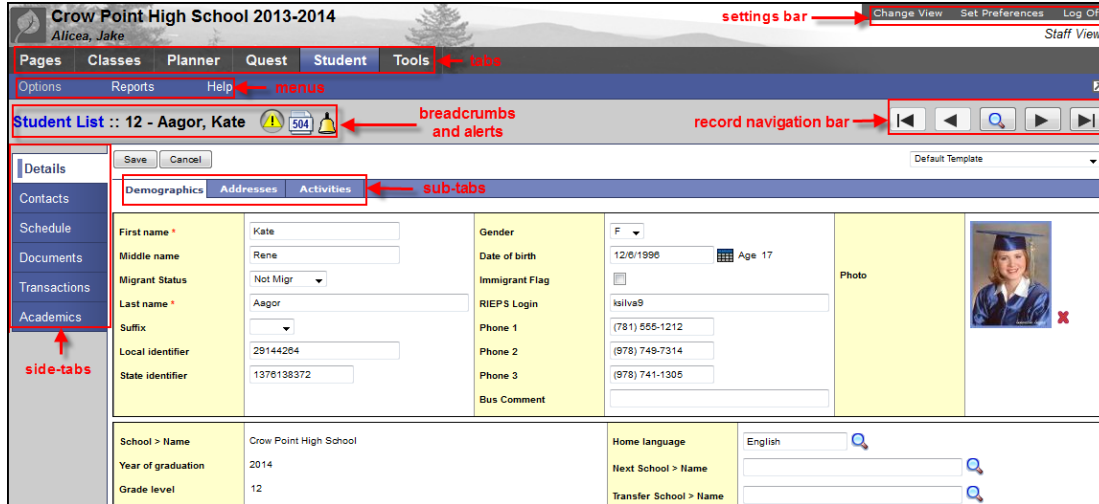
Crow Point High School 2013-2014
Alicea, Jake

settings bar
Change View  Set Preferences  Log Off
Staff View

Pages  Classes  Planner  Quest  Student  Tools
tabs

Options  Reports  Help
menus

Student List :: 12 - Aagor, Kate
504
breadcrumbs and alerts

record navigation bar

Details
Contacts
Schedule
Documents
Transactions
Academics

side-tabs

Save  Cancel
Default Template

Demographics  Addresses  Activities
sub-tabs

| | | | | |
|---|---|---|---|---|
| First name * | Kate | Gender | F | Photo |
| Middle name | Rene | Date of birth | 12/6/1996 Age 17 | |
| Migrant Status | Not Migr | Immigrant Flag | | |
| Last name * | Aagor | RIEPS Login | ksilva9 | |
| Suffix | | Phone 1 | (781) 555-1212 | |
| Local identifier | 29144264 | Phone 2 | (978) 749-7314 | |
| State identifier | 1376138372 | Phone 3 | (978) 741-1305 | |
| | | Bus Comment | | |

| | | | |
|---|---|---|---|
| School > Name | Crow Point High School | Home language | English |
| Year of graduation | 2014 | Next School > Name | |
| Grade level | 12 | Transfer School > Name | |